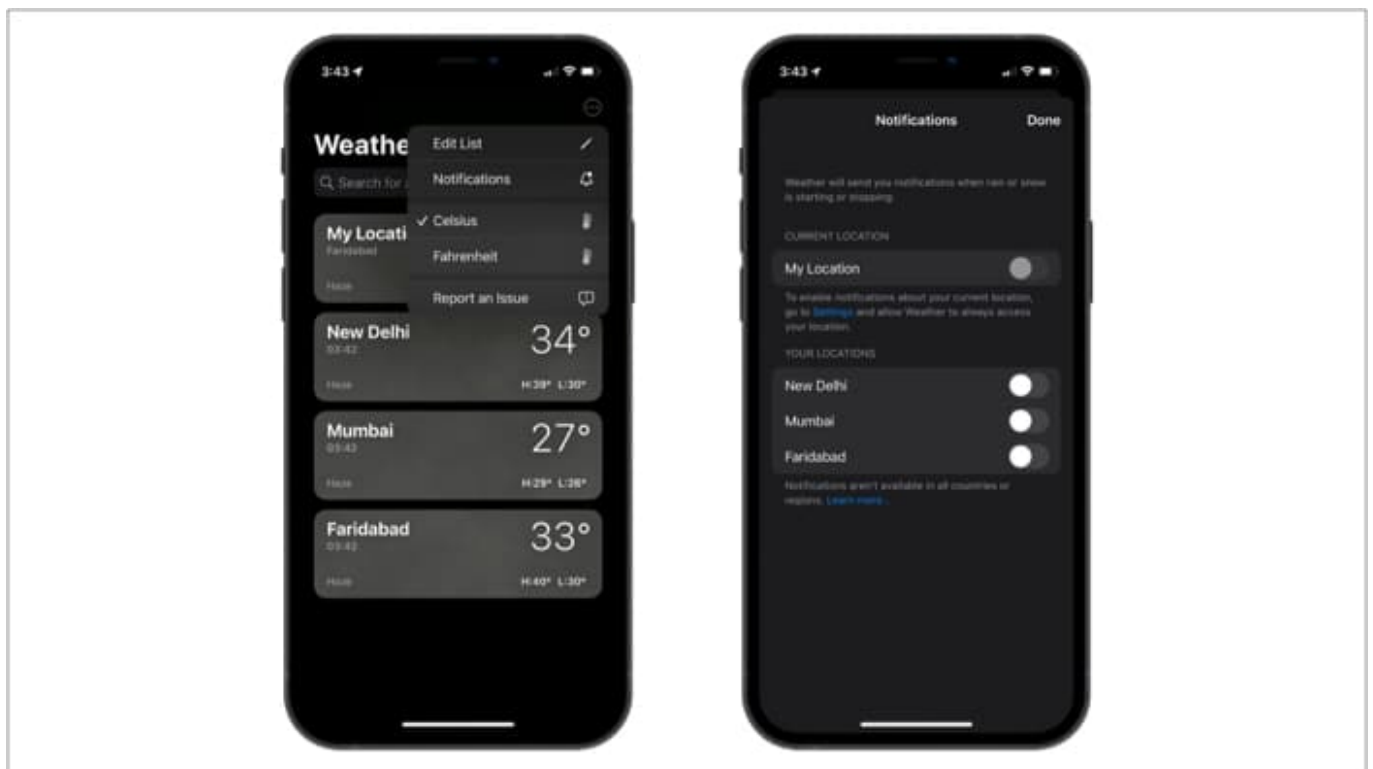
3:43

Weathe

Q Search for a

Edit List

Notifications

✓ Celsius

Fahrenheit

Report an Issue

My Locati
Faridabad

Haze

New Delhi
03:42
34°
Haze
H:39° L:30°

Mumbai
03:43
27°
Haze
H:29° L:26°

Faridabad
03:42
33°
Haze
H:40° L:30°

3:43

Notifications
Done

Weather will send you notifications when rain or snow is starting or stopping.

CURRENT LOCATION

My Location

To enable notifications about your current location, go to Settings and allow Weather to always access your location.

YOUR LOCATIONS

New Delhi

Mumbai

Faridabad

Notifications aren't available in all countries or regions. Learn more...